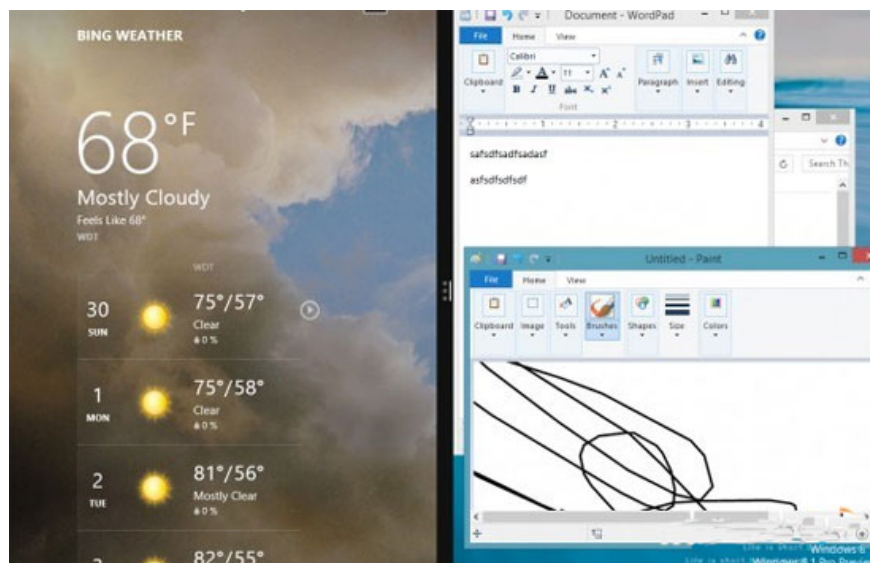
BING WEATHER

68°F

Mostly Cloudy

Feels Like 68°

WDT

WDT

30
SUN
75°/57°
Clear
0 %

1
MON
75°/58°
Clear
0 %

2
TUE
81°/56°
Mostly Clear
0 %

3
82°/55°

Document - WordPad

File Home View

Clipboard

Calibri

11

Font

Paragraph Insert Editing

safsdfsadfsadasf

asfsdfsdfsdf

Search Th

Untitled - Paint

File Home View

Clipboard Image Tools Brushes Shapes Size Colors

Windows 8